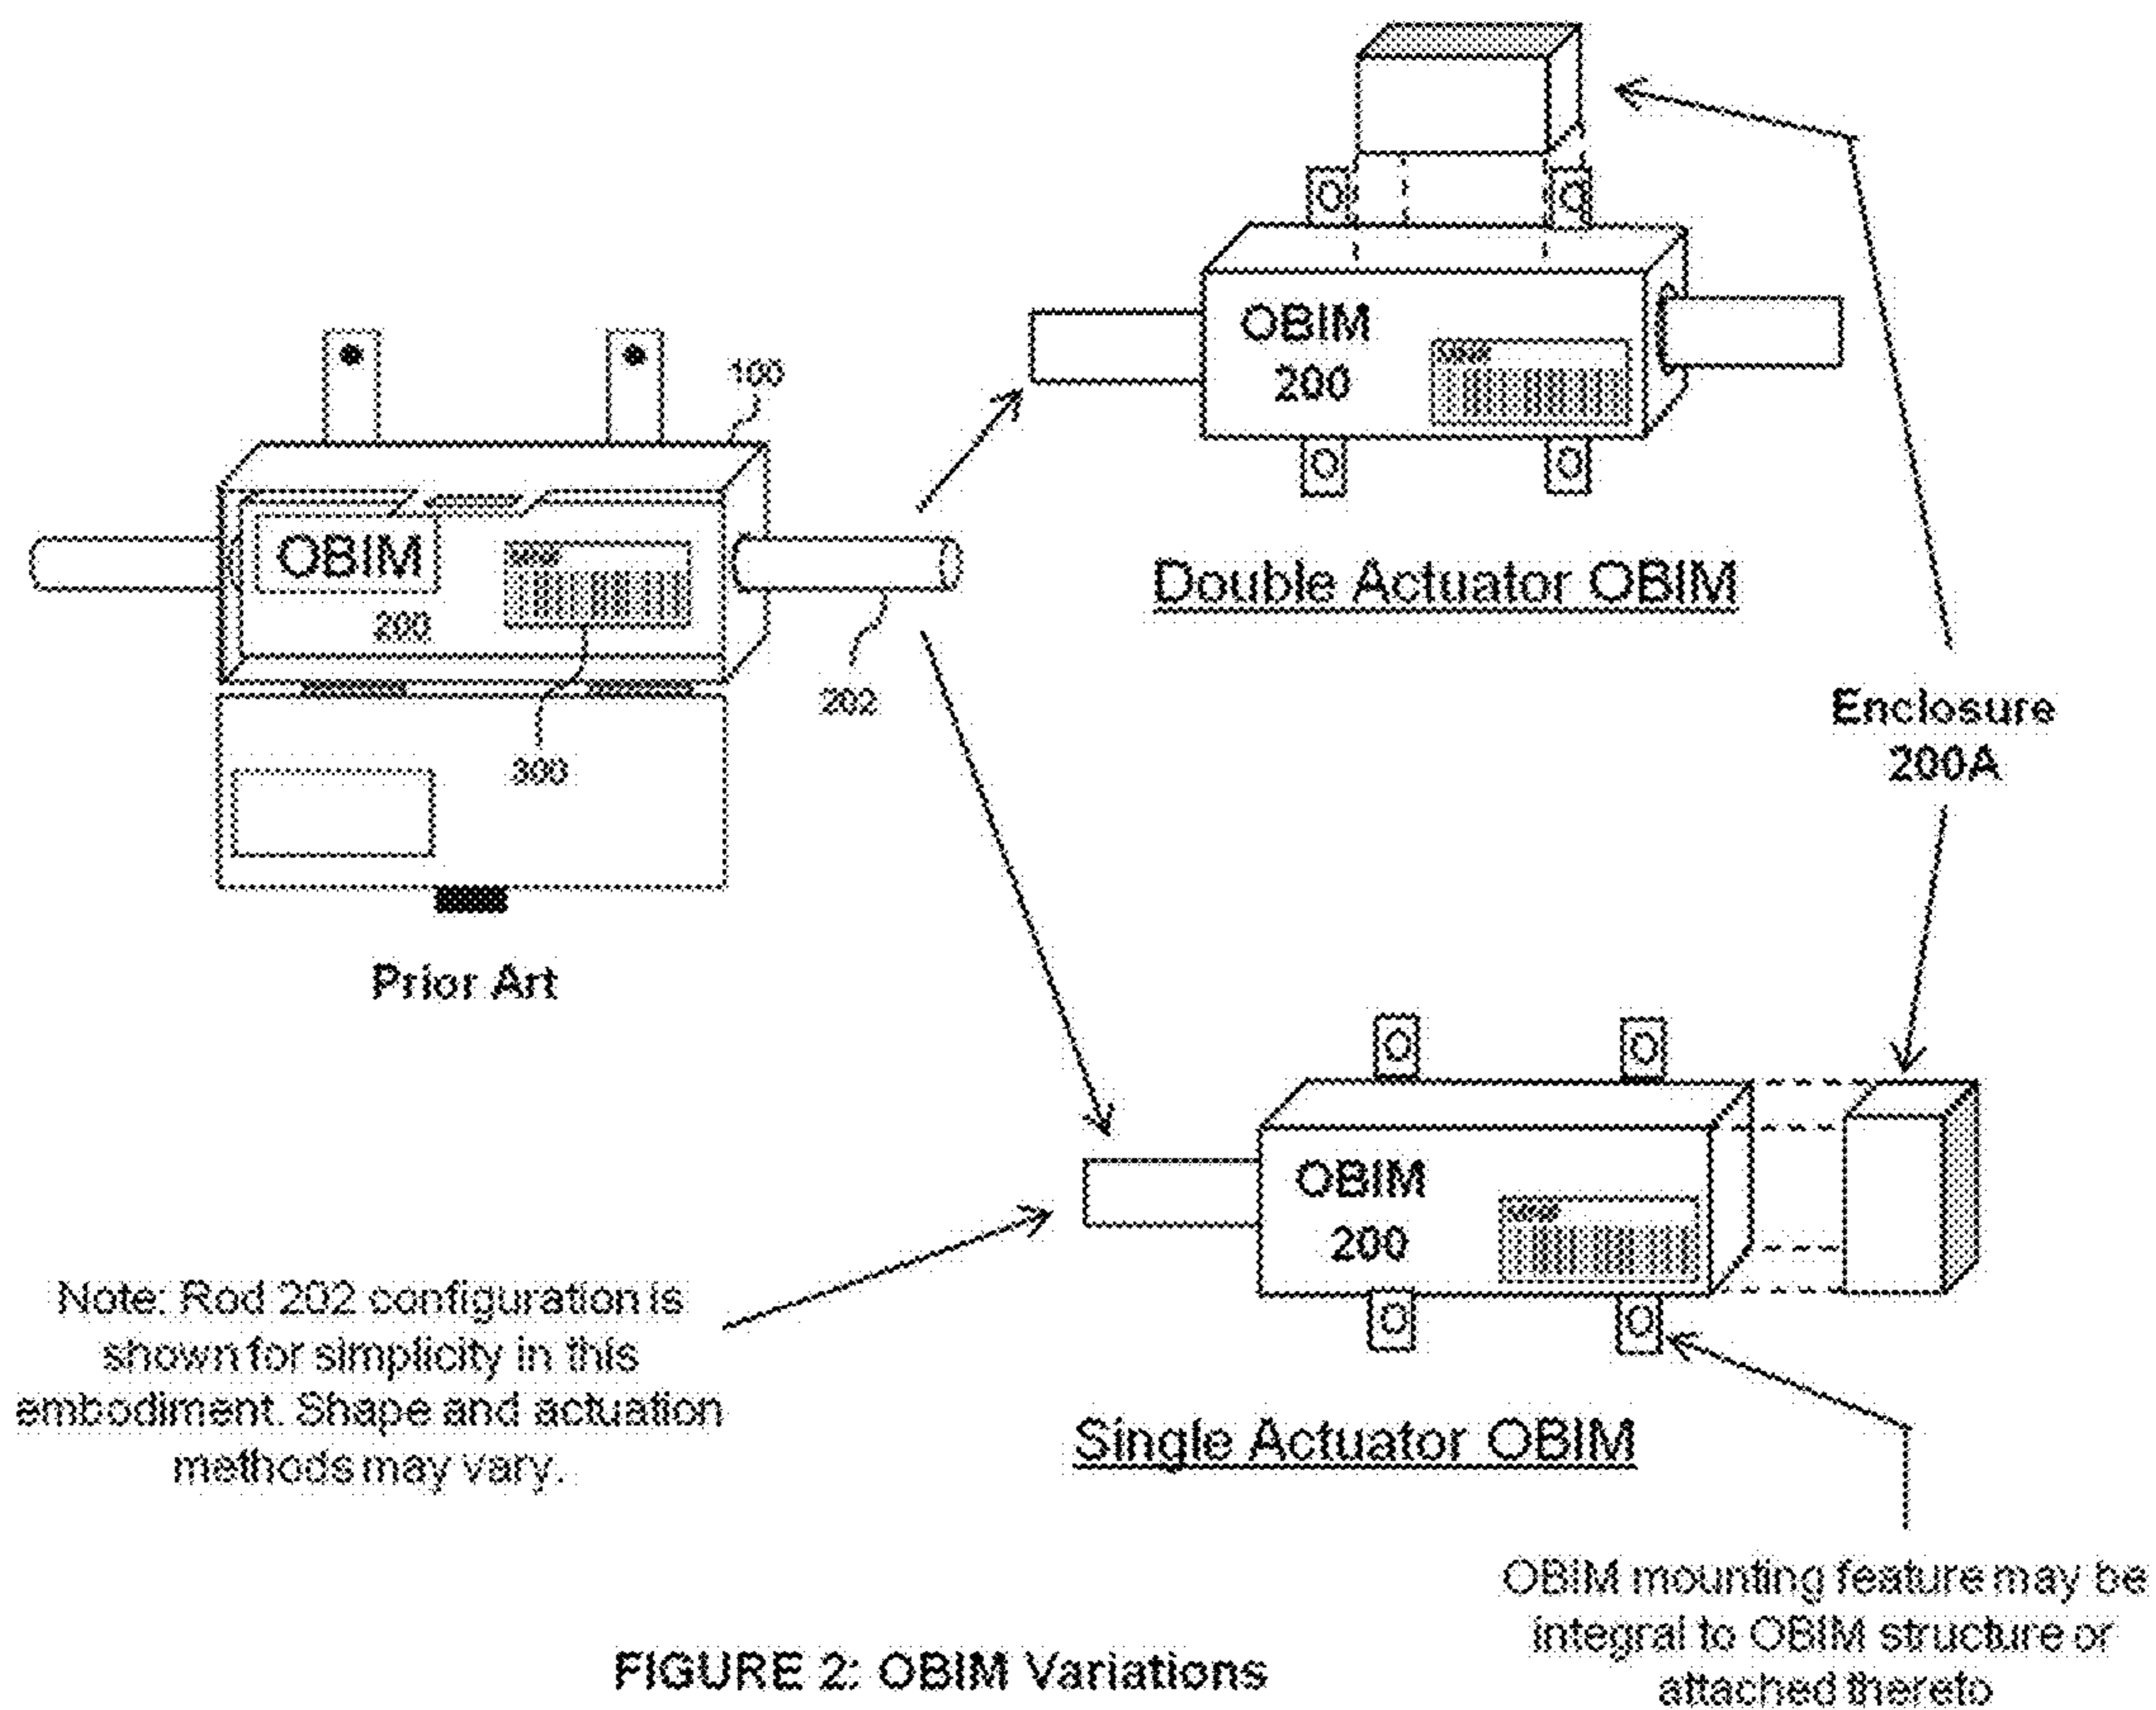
OBIM
200

Double Actuator OBIM

100

OBIM
200

202

300

Prior Art

Enclosure
200A

OBIM
200

Single Actuator OBIM

Note: Rod 202 configuration is shown for simplicity in this embodiment. Shape and actuation methods may vary.

OBIM mounting feature may be integral to OBIM structure or attached thereto

FIGURE 2: OBIM Variations